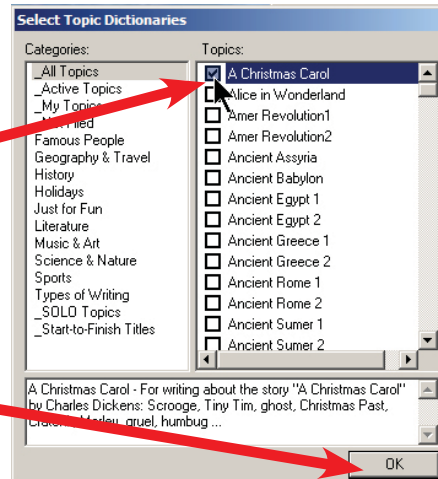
Select Topic Dictionaries

Categories:
_All Topics
_Active Topics
_My Topics
_N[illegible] Filed
Famous People
Geography & Travel
History
Holidays
Just for Fun
Literature
Music & Art
Science & Nature
Sports
Types of Writing
_SOLO Topics
_Start-to-Finish Titles

Topics:
A Christmas Carol
Alice in Wonderland
Amer Revolution1
Amer Revolution2
Ancient Assyria
Ancient Babylon
Ancient Egypt 1
Ancient Egypt 2
Ancient Greece 1
Ancient Greece 2
Ancient Rome 1
Ancient Rome 2
Ancient Sumer 1
Ancient Sumer 2

A Christmas Carol - For writing about the story "A Christmas Carol" by Charles Dickens: Scrooge, Tiny Tim, ghost, Christmas Past, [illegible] Marley, gruel, humbug ...

OK